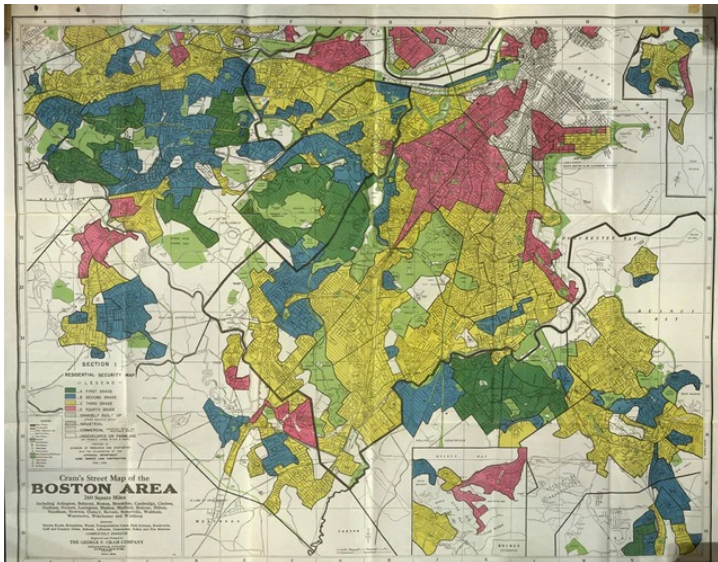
SECTION I
RESIDENTIAL SECURITY MAP
LEGEND
A FIRST GRADE
B SECOND GRADE
C THIRD GRADE
D FOURTH GRADE
SPARSELY BUILT UP
INDUSTRIAL
COMMERCIAL
UNDEVELOPED OR FARMLAND

Cram's Street Map of the
BOSTON AREA
260 Square Miles

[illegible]

THE GEORGE F. CRAM COMPANY

BOSTON
DORCHESTER BAY
QUINCY BAY
QUINCY
CANTON
BOSTON HARBOR